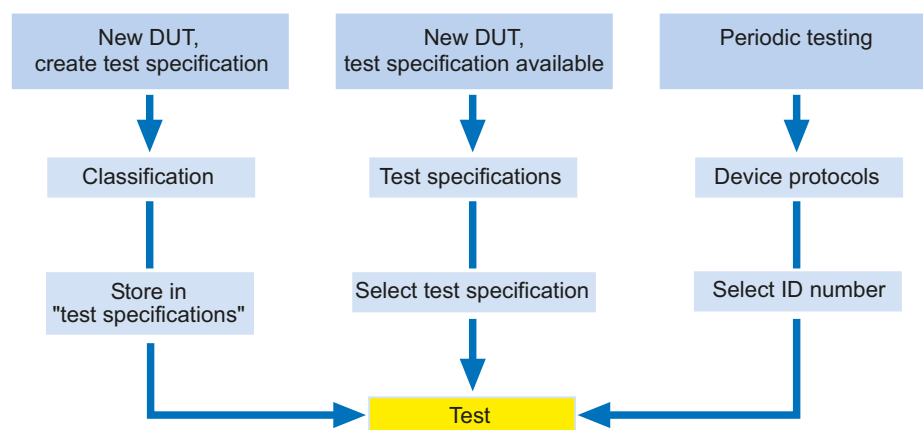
New DUT, create test specification

New DUT, test specification available

Periodic testing

Classification

Test specifications

Device protocols

Store in "test specifications"

Select test specification

Select ID number

Test